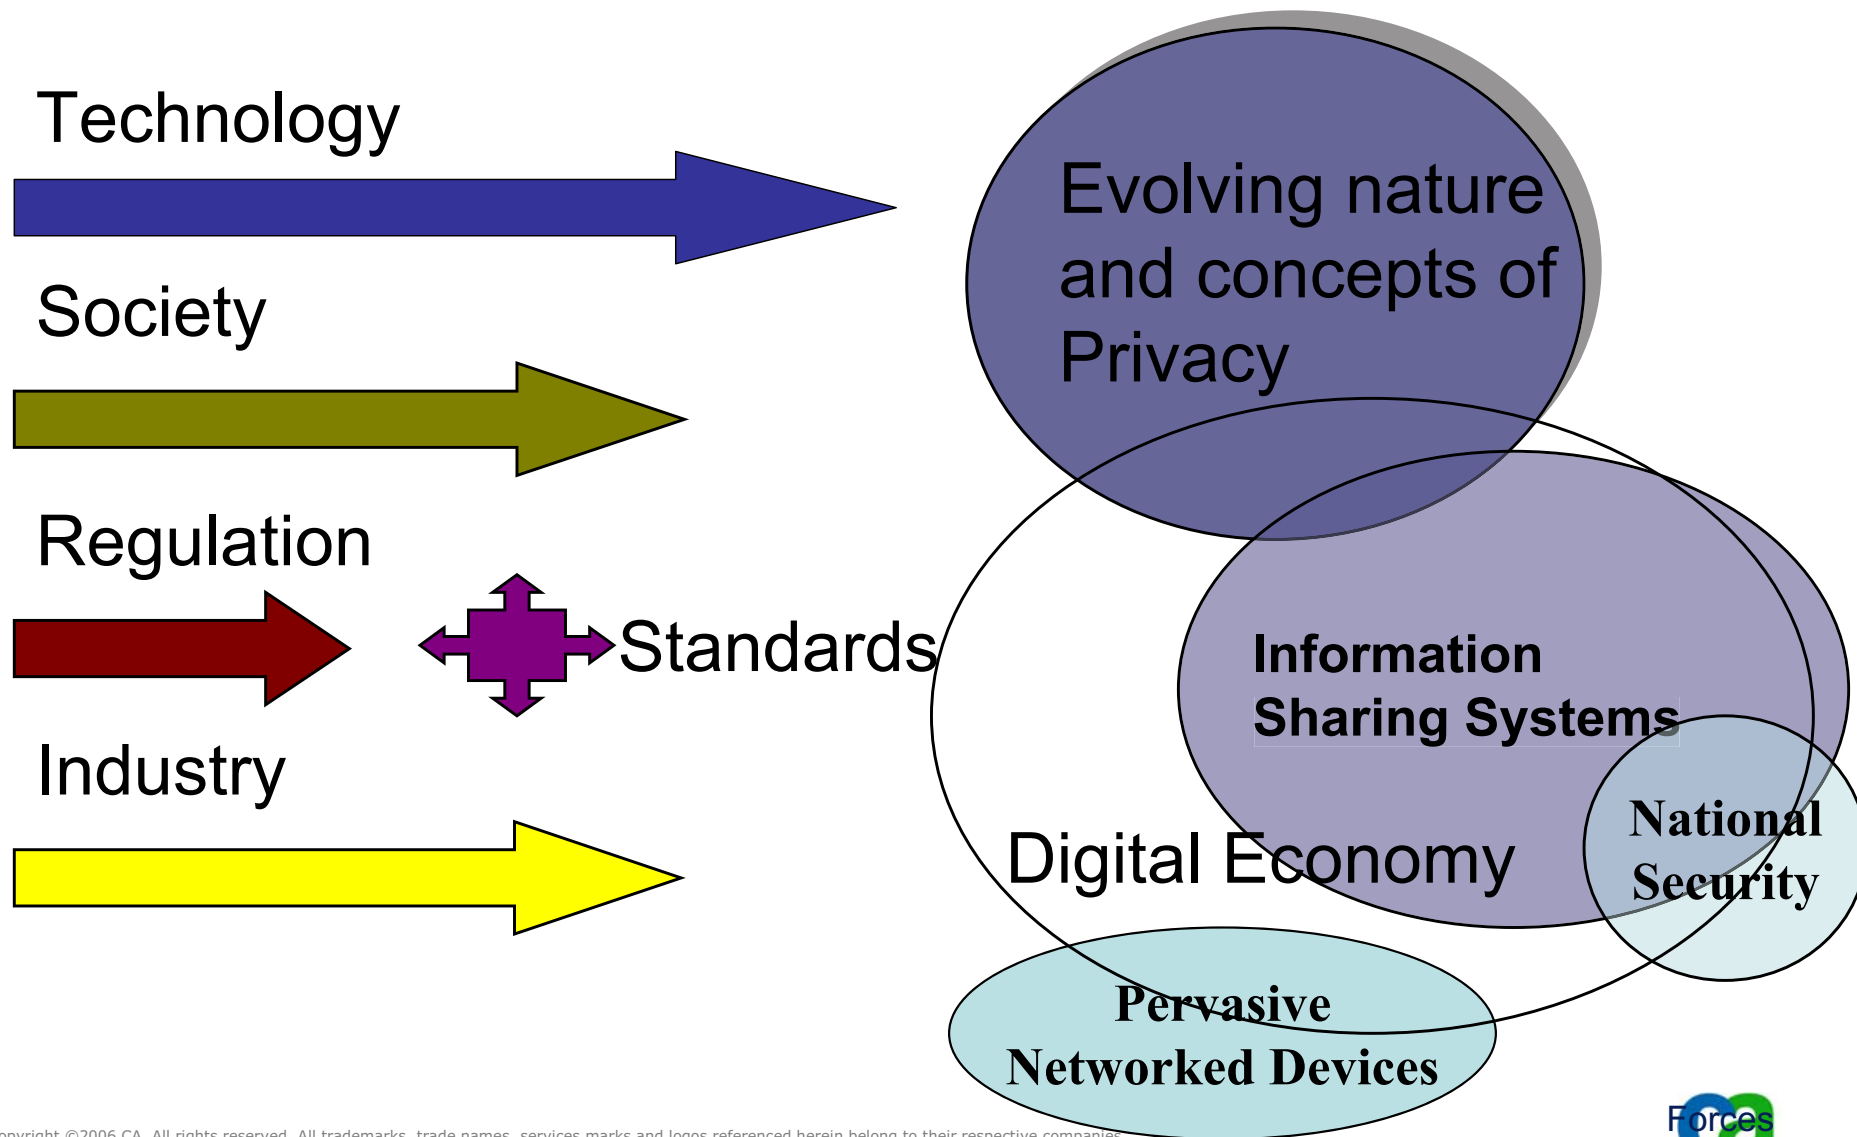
Technology

Society

Regulation

Standards

Industry

Evolving nature and concepts of Privacy

Information Sharing Systems

Digital Economy

National Security

Pervasive Networked Devices

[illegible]opyright ©2006 CA. All rights reserved. All trademarks, trade names, services marks and logos referenced herein belong to their respective companies.

Forces